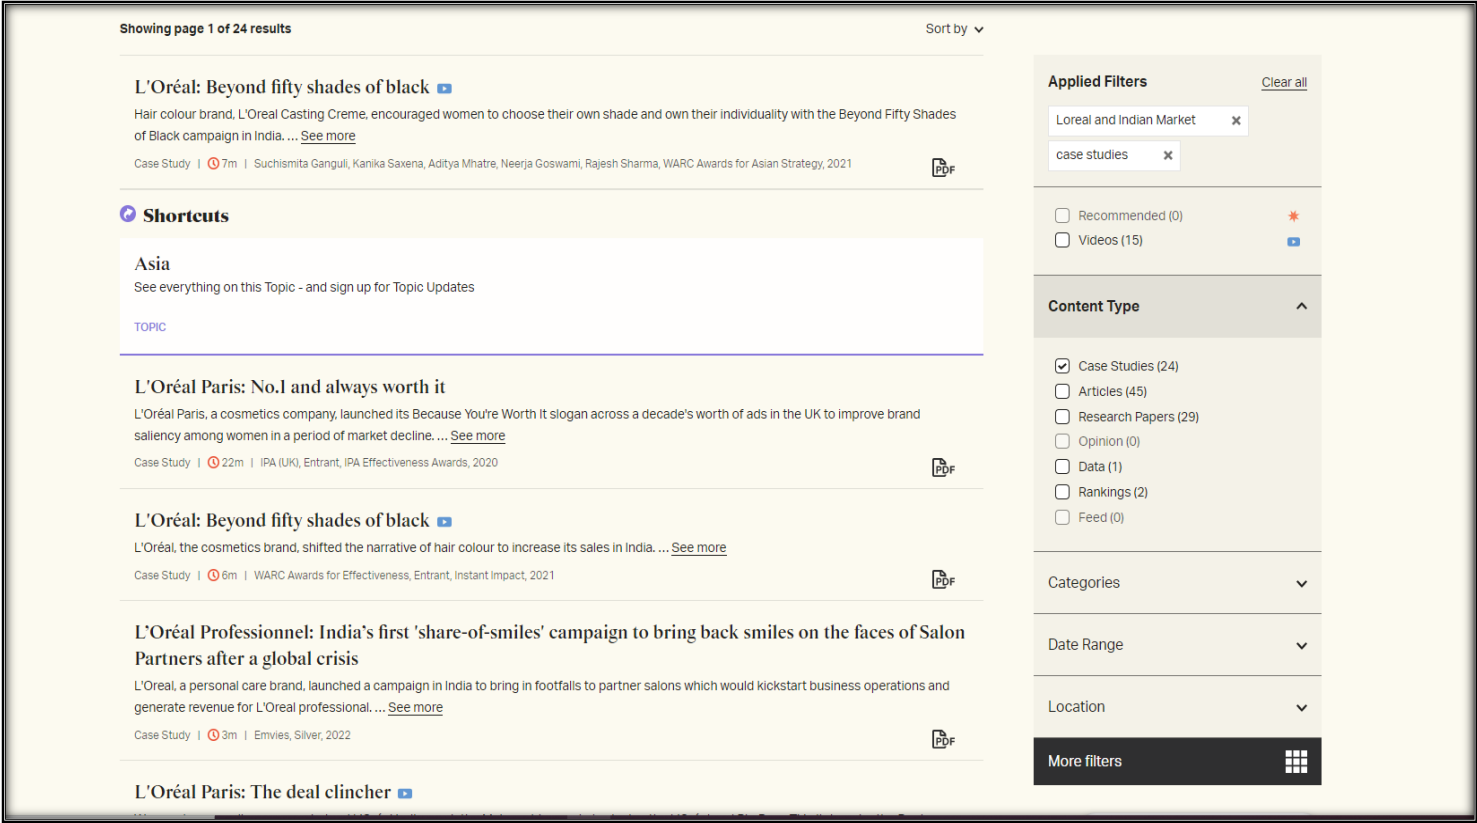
Showing page 1 of 24 results

Sort by

L'Oréal: Beyond fifty shades of black

Hair colour brand, L'Oreal Casting Creme, encouraged women to choose their own shade and own their individuality with the Beyond Fifty Shades of Black campaign in India. ... See more

Case Study | 7m | Suchismita Ganguli, Kanika Saxena, Aditya Mhatre, Neerja Goswami, Rajesh Sharma, WARC Awards for Asian Strategy, 2021

PDF

Shortcuts

Asia

See everything on this Topic - and sign up for Topic Updates

TOPIC

L'Oréal Paris: No.1 and always worth it

L'Oréal Paris, a cosmetics company, launched its Because You're Worth It slogan across a decade's worth of ads in the UK to improve brand saliency among women in a period of market decline. ... See more

Case Study | 22m | IPA (UK), Entrant, IPA Effectiveness Awards, 2020

PDF

L'Oréal: Beyond fifty shades of black

L'Oréal, the cosmetics brand, shifted the narrative of hair colour to increase its sales in India. ... See more

Case Study | 6m | WARC Awards for Effectiveness, Entrant, Instant Impact, 2021

PDF

L'Oréal Professionnel: India's first 'share-of-smiles' campaign to bring back smiles on the faces of Salon Partners after a global crisis

L'Oreal, a personal care brand, launched a campaign in India to bring in footfalls to partner salons which would kickstart business operations and generate revenue for L'Oreal professional. ... See more

Case Study | 3m | Emvies, Silver, 2022

PDF

L'Oréal Paris: The deal clincher

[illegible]

Applied Filters

Clear all

Loreal and Indian Market ×

case studies ×

Recommended (0)

Videos (15)

Content Type

Case Studies (24)

Articles (45)

Research Papers (29)

Opinion (0)

Data (1)

Rankings (2)

Feed (0)

Categories

Date Range

Location

More filters